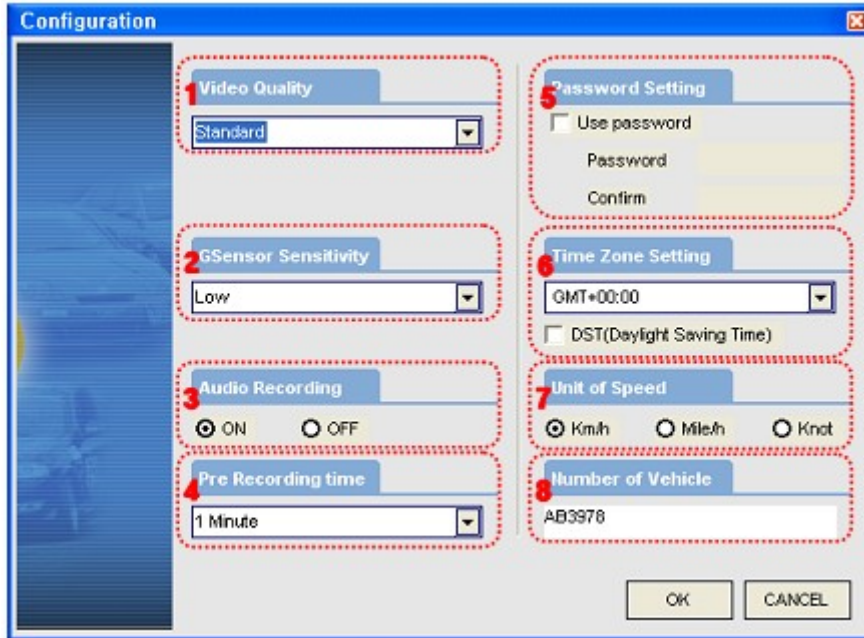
Configuration

1 Video Quality
Standard

2 GSensor Sensitivity
Low

3 Audio Recording
ON OFF

4 Pre Recording time
1 Minute

5 Password Setting
Use password
Password
Confirm

6 Time Zone Setting
GMT+00:00
DST(Daylight Saving Time)

7 Unit of Speed
Km/h Mile/h Knot

8 Number of Vehicle
AB3978

OK CANCEL